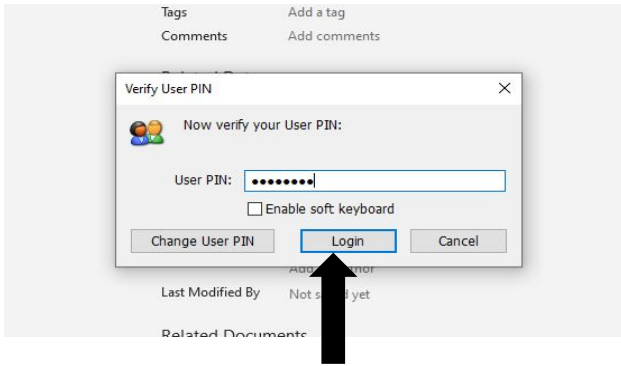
Tags Add a tag
Comments Add comments

Verify User PIN

Now verify your User PIN:

User PIN: ••••••••

Enable soft keyboard

Change User PIN
Login
Cancel

Add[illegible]hor
Last Modified By Not s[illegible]d yet

Related Documents